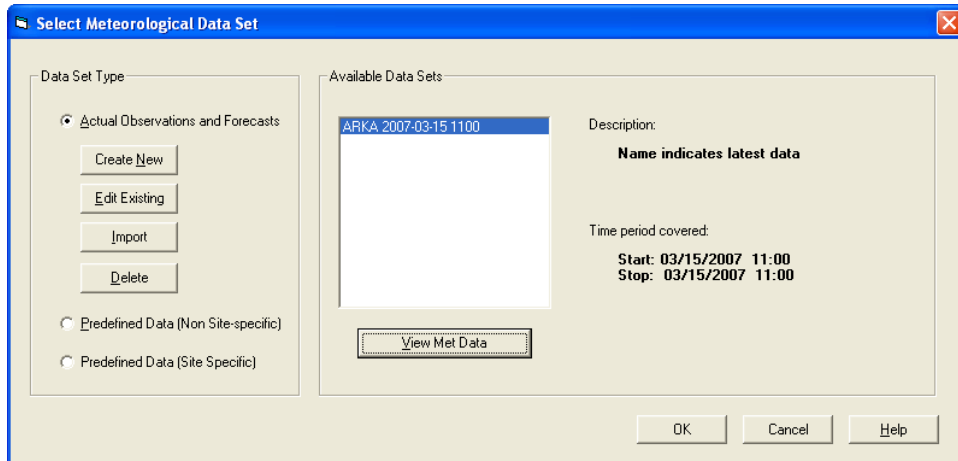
Select Meteorological Data Set

Data Set Type

Actual Observations and Forecasts

Create New

Edit Existing

Import

Delete

Predefined Data (Non Site-specific)

Predefined Data (Site Specific)

Available Data Sets

ARKA 2007-03-15 1100

Description:

Name indicates latest data

Time period covered:

Start: 03/15/2007 11:00
Stop: 03/15/2007 11:00

View Met Data

OK

Cancel

Help